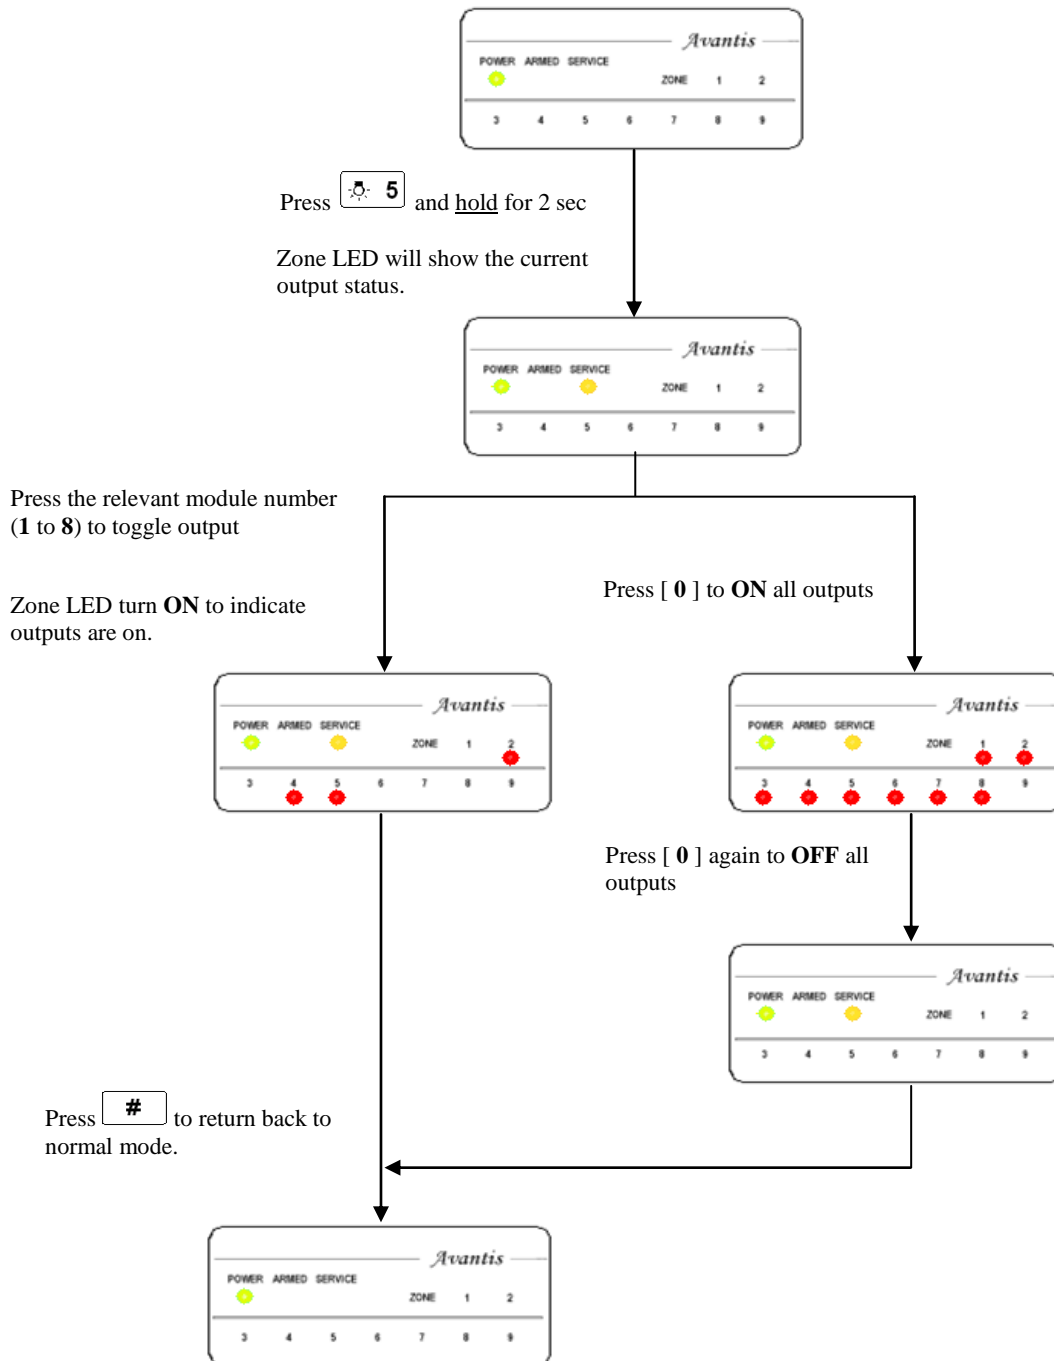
Avantis
POWER ARMED SERVICE
ZONE 1 2
3 4 5 6 7 8 9

Press 5 and hold for 2 sec

Zone LED will show the current output status.

Avantis
POWER ARMED SERVICE
ZONE 1 2
3 4 5 6 7 8 9

Press the relevant module number (**1** to **8**) to toggle output

Zone LED turn **ON** to indicate outputs are on.

Press [ **0** ] to **ON** all outputs

Avantis
POWER ARMED SERVICE
ZONE 1 2
3 4 5 6 7 8 9

Avantis
POWER ARMED SERVICE
ZONE 1 2
3 4 5 6 7 8 9

Press [ **0** ] again to **OFF** all outputs

Avantis
POWER ARMED SERVICE
ZONE 1 2
3 4 5 6 7 8 9

Press # to return back to normal mode.

Avantis
POWER ARMED SERVICE
ZONE 1 2
3 4 5 6 7 8 9